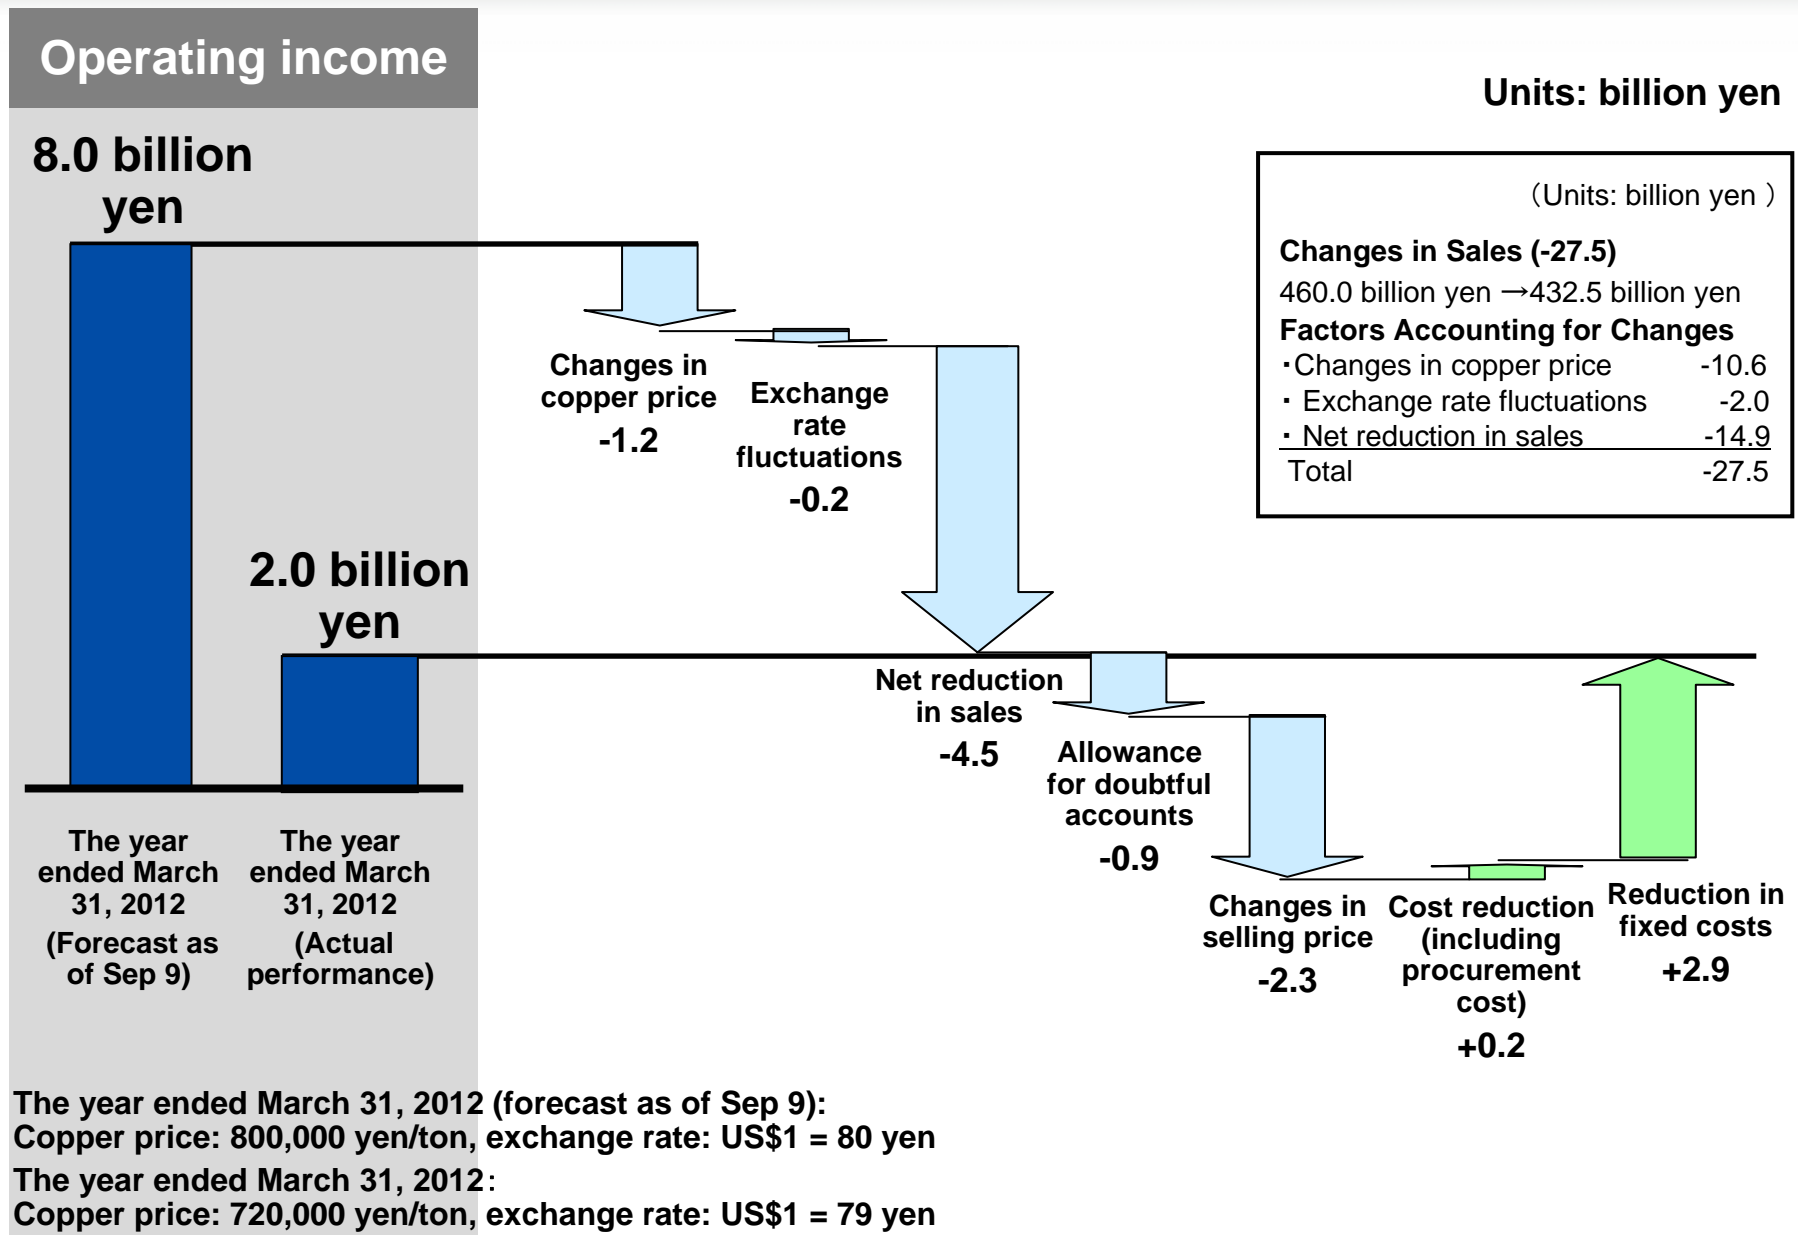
Operating income

Units: billion yen

8.0 billion yen

（Units: billion yen ）

Changes in Sales (-27.5)

460.0 billion yen →432.5 billion yen

Factors Accounting for Changes

| | |
|---|---|
| ･Changes in copper price | -10.6 |
| ・ Exchange rate fluctuations | -2.0 |
| ・ Net reduction in sales | -14.9 |
| Total | -27.5 |

Changes in copper price -1.2

Exchange rate fluctuations -0.2

2.0 billion yen

Net reduction in sales -4.5

Allowance for doubtful accounts -0.9

Changes in selling price -2.3

Cost reduction (including procurement cost) +0.2

Reduction in fixed costs +2.9

The year ended March 31, 2012 (Forecast as of Sep 9)

The year ended March 31, 2012 (Actual performance)

The year ended March 31, 2012 (forecast as of Sep 9):
Copper price: 800,000 yen/ton, exchange rate: US$1 = 80 yen

The year ended March 31, 2012:
Copper price: 720,000 yen/ton, exchange rate: US$1 = 79 yen